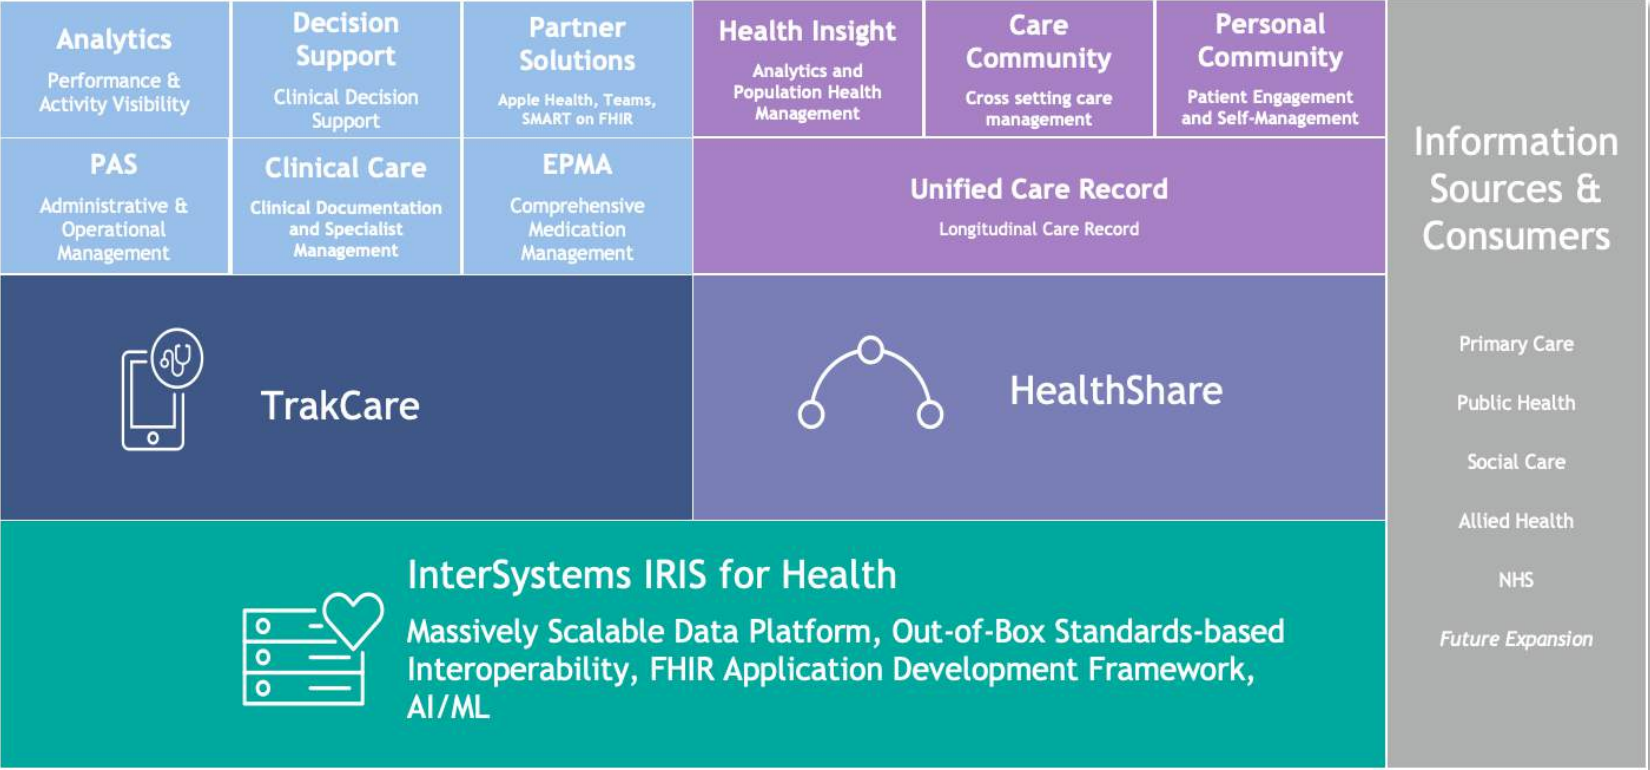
Analytics
Performance & Activity Visibility

Decision Support
Clinical Decision Support

Partner Solutions
Apple Health, Teams, SMART on FHIR

Health Insight
Analytics and Population Health Management

Care Community
Cross setting care management

Personal Community
Patient Engagement and Self-Management

PAS
Administrative & Operational Management

Clinical Care
Clinical Documentation and Specialist Management

EPMA
Comprehensive Medication Management

Unified Care Record
Longitudinal Care Record

TrakCare

HealthShare

InterSystems IRIS for Health
Massively Scalable Data Platform, Out-of-Box Standards-based Interoperability, FHIR Application Development Framework, AI/ML

Information Sources & Consumers

Primary Care

Public Health

Social Care

Allied Health

NHS

Future Expansion